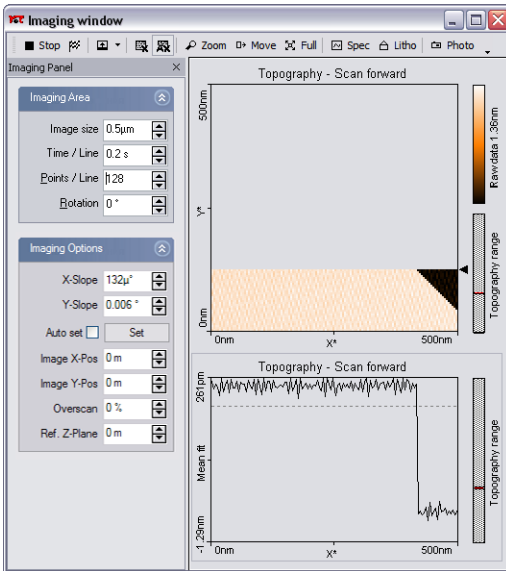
Imaging window

Stop Zoom Move Full Spec Litho Photo

Imaging Panel

Imaging Area

Image size 0.5µm
Time / Line 0.2 s
Points / Line 128
Rotation 0 °

Imaging Options

X-Slope 132µ°
Y-Slope 0.006 °
Auto set Set
Image X-Pos 0 m
Image Y-Pos 0 m
Overscan 0 %
Ref. Z-Plane 0 m

Topography - Scan forward

500nm
Y*
0nm
0nm X* 500nm

Raw data 1.36nm
Topography range

Topography - Scan forward

261pm
Mean fit
-1.29nm
0nm X* 500nm

Topography range